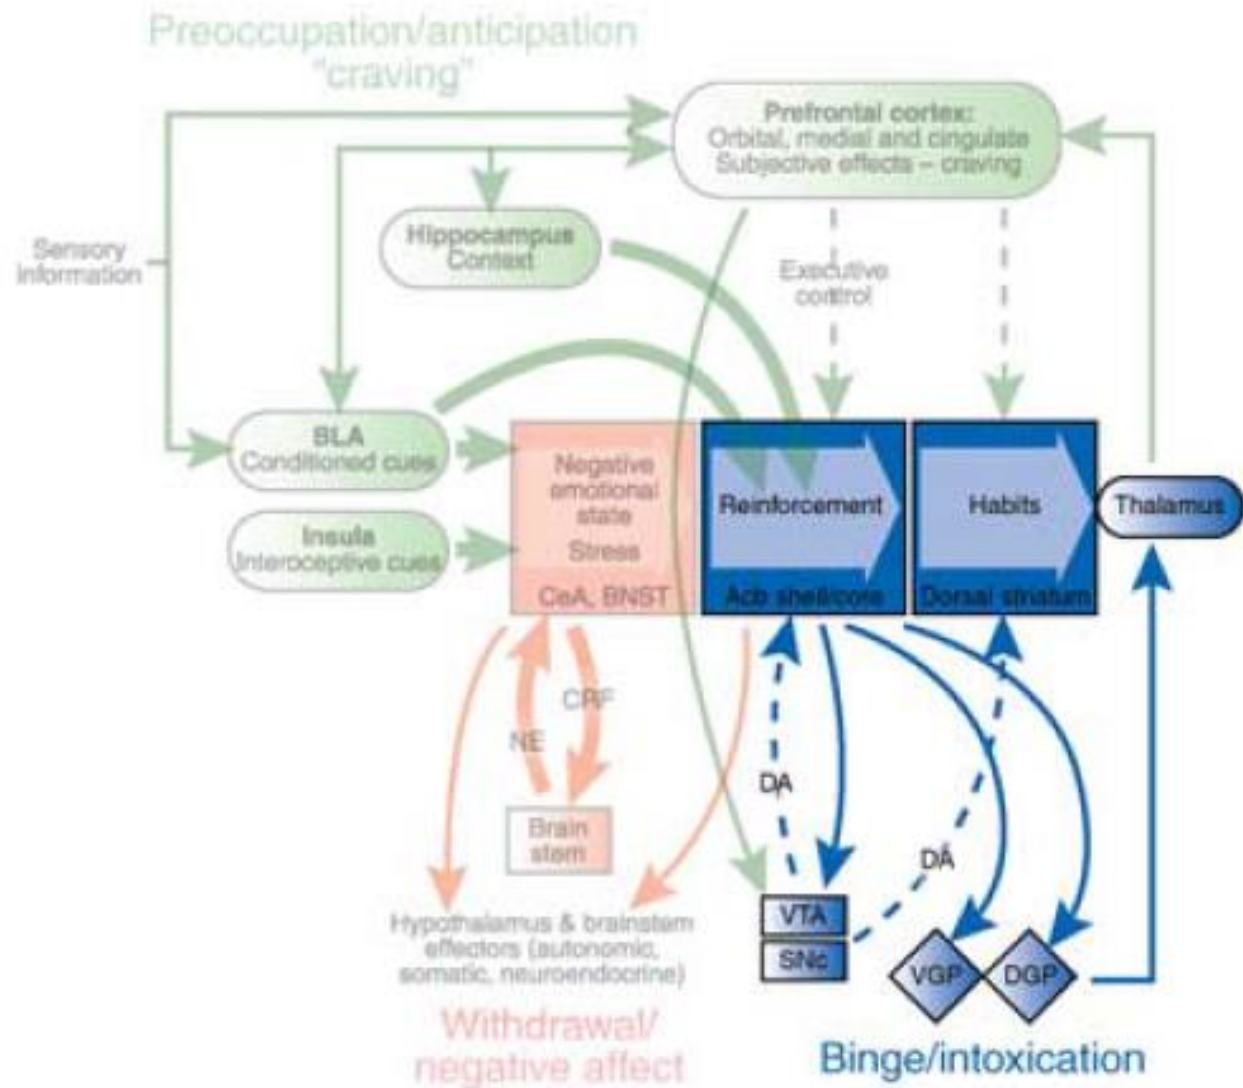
Preoccupation/anticipation "craving"

Prefrontal cortex: Orbital, medial and cingulate Subjective effects – craving

Sensory information

Hippocampus Context

Executive control

BLA Conditioned cues

Insula Interoceptive cues

Negative emotional state Stress CeA, BNST

Reinforcement Acb shell/core

Habits Dorsal striatum

Thalamus

CRF

NE

DA

DA

Brain stem

Hypothalamus & brainstem effectors (autonomic, somatic, neuroendocrine)

VTA

SNc

VGP

DGP

Withdrawal/ negative affect

Binge/intoxication